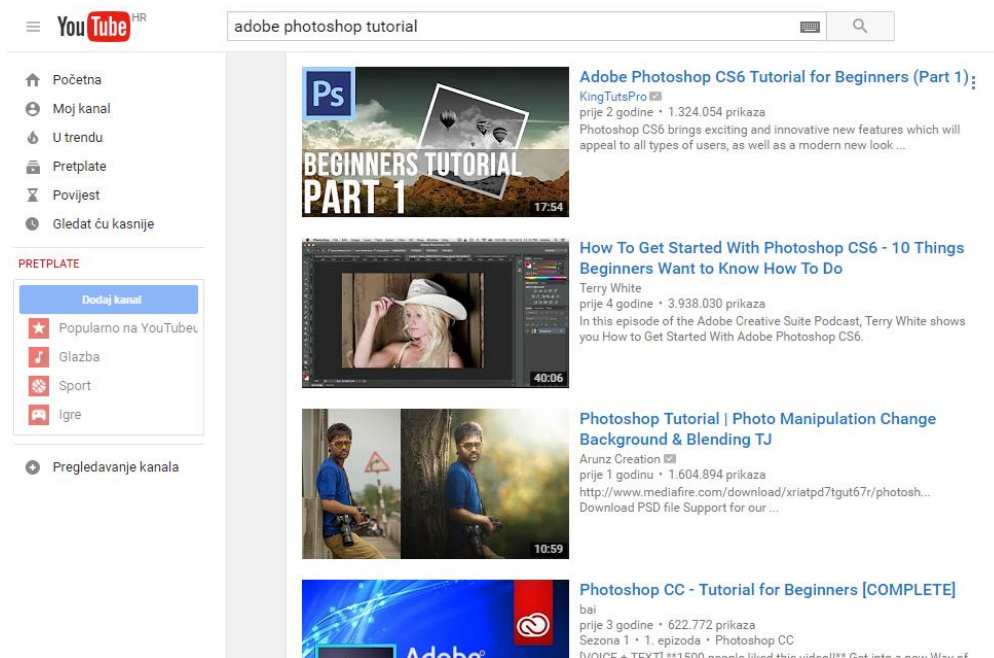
YouTube HR

adobe photoshop tutorial

Početna
Moj kanal
U trendu
Pretplate
Povijest
Gledat ću kasnije

PRETPLATE

Dodaj kanal
Popularno na YouTubeu
Glazba
Sport
Igre

Pregledavanje kanala

Ps
BEGINNERS TUTORIAL PART 1
17:54

Adobe Photoshop CS6 Tutorial for Beginners (Part 1)
KingTutsPro
prije 2 godine • 1.324.054 prikaza
Photoshop CS6 brings exciting and innovative new features which will appeal to all types of users, as well as a modern new look ...

40:06

How To Get Started With Photoshop CS6 - 10 Things Beginners Want to Know How To Do
Terry White
prije 4 godine • 3.938.030 prikaza
In this episode of the Adobe Creative Suite Podcast, Terry White shows you How to Get Started With Adobe Photoshop CS6.

10:59

Photoshop Tutorial | Photo Manipulation Change Background & Blending TJ
Arunz Creation
prije 1 godinu • 1.604.894 prikaza
http://www.mediafire.com/download/xriatpd7tgut67r/photosh...
Download PSD file Support for our ...

Adobe

Photoshop CC - Tutorial for Beginners [COMPLETE]
bai
prije 3 godine • 622.772 prikaza
Sezona 1 • 1. epizoda • Photoshop CC
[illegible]